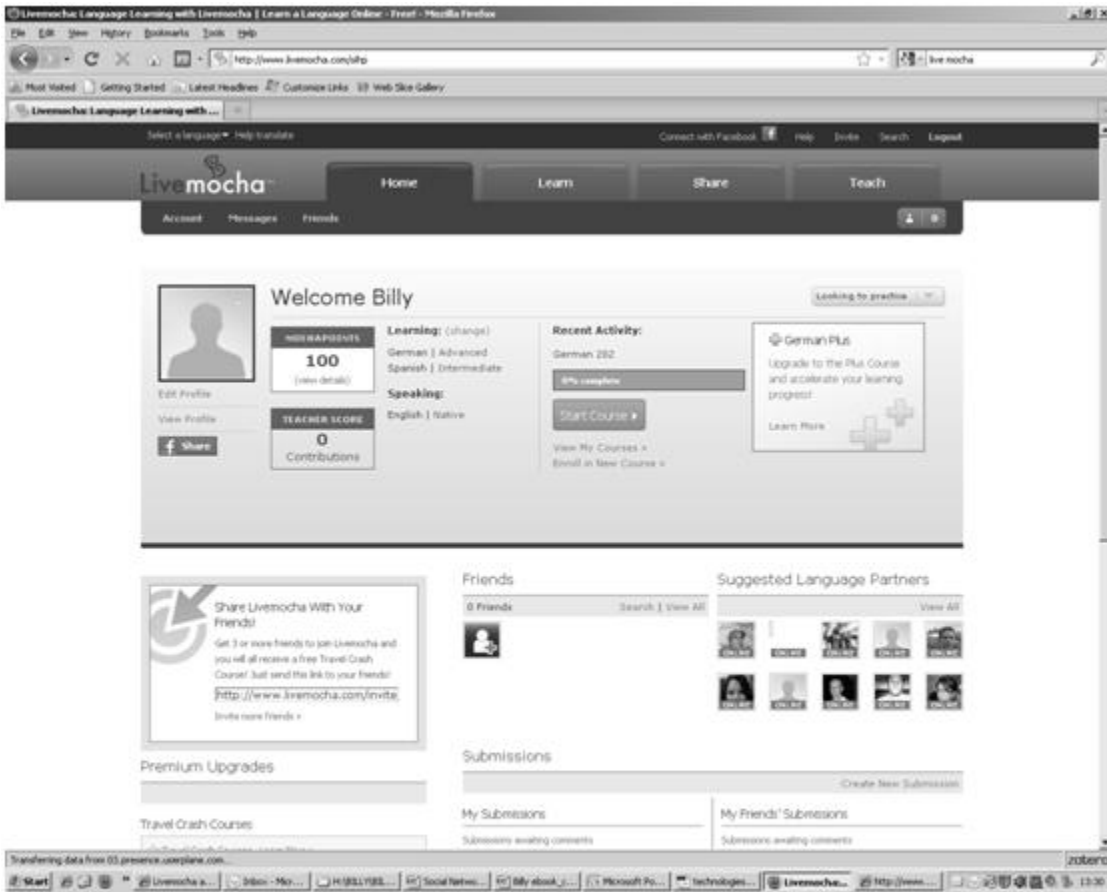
Livemocha: Language Learning with Livemocha | Learn a Language Online - Free! - Mozilla Firefox

File Edit View History Bookmarks Tools Help

http://www.livemocha.com/sihp

live mocha

Most Visited Getting Started Latest Headlines Customize Links Web Slice Gallery

Livemocha: Language Learning with ...

Select a language Help translate

Connect with Facebook Help Invite Search Logout

Livemocha

Home Learn Share Teach

Account Messages Friends

Welcome Billy

Looking to practice

MOCHAPOINTS
100
(view details)

Edit Profile
View Profile
Share

TEACHER SCORE
0
Contributions

Learning: (change)
German | Advanced
Spanish | Intermediate

Speaking:
English | Native

Recent Activity:
German 202
0% complete
Start Course
View My Courses »
Enroll in New Course »

German Plus
Upgrade to the Plus Course and accelerate your learning progress!
Learn More

Share Livemocha With Your Friends!
Get 3 or more friends to join Livemocha and you will all receive a free Travel Crash Course! Just send this link to your friends!
http://www.livemocha.com/invite
Invite more friends »

Friends
0 Friends Search | View All

Suggested Language Partners
View All
ONLINE ONLINE ONLINE ONLINE ONLINE
ONLINE ONLINE ONLINE ONLINE ONLINE

Premium Upgrades

Travel Crash Courses

Submissions
Create New Submission

My Submissions
Submissions awaiting comments

My Friends' Submissions
Submissions awaiting comments

Transferring data from 03.presence.userplane.com...

zotero

Start Livemocha a... Inbox - Micr... H:\BILLY\BIL... Social Netwo... Billy ebook_c... Microsoft Po... technologies... Livemocha... http://www.... 13:30